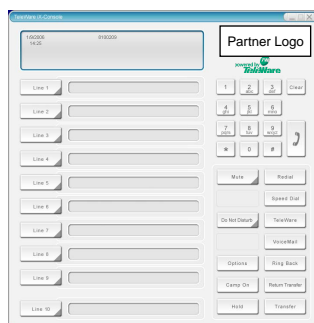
TeleWare It Console

1/9/2006 14:25
8100009

Partner Logo

powered by TeleWare

Line 1
Line 2
Line 3
Line 4
Line 5
Line 6
Line 7
Line 8
Line 9
Line 10

1
2 ABC
3 DEF
Clear
4 GHI
5 JKL
6 MNO
7 PQRS
8 TUV
9 WXYZ
*
0
#

Mute
Redial
Speed Dial
Do Not Disturb
TeleWare
VoiceMail
Options
Ring Back
Camp On
Return Transfer
Hold
Transfer